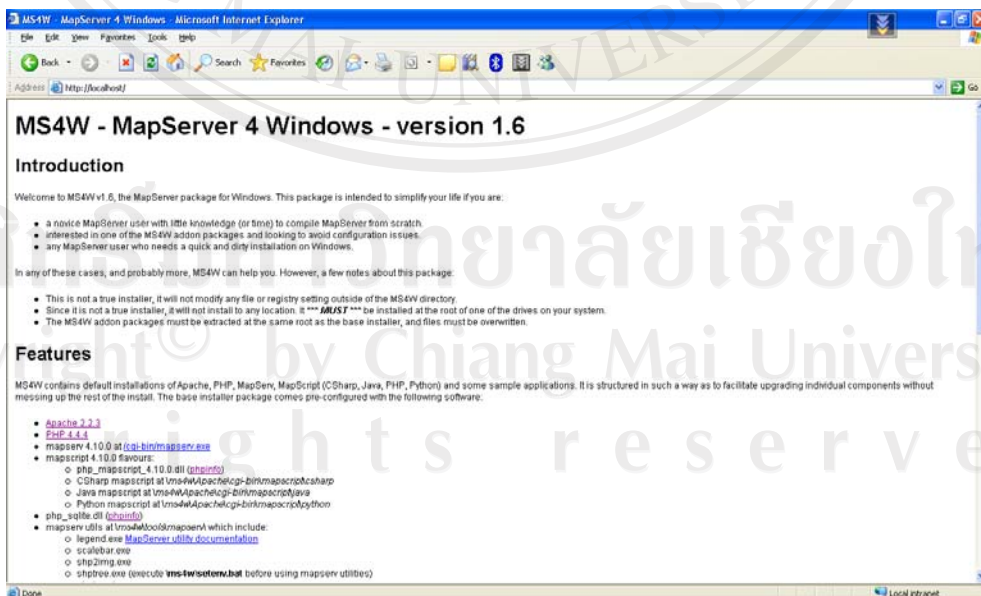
MS4W - MapServer 4 Windows - Microsoft Internet Explorer

File Edit View Favorites Tools Help

Back Search Favorites

Address http://localhost/ Go

MS4W - MapServer 4 Windows - version 1.6

Introduction

Welcome to MS4W v1.6, the MapServer package for Windows. This package is intended to simplify your life if you are:

- a novice MapServer user with little knowledge (or time) to compile MapServer from scratch.
- interested in one of the MS4W addon packages and looking to avoid configuration issues.
- any MapServer user who needs a quick and dirty installation on Windows.

In any of these cases, and probably more, MS4W can help you. However, a few notes about this package:

- This is not a true installer, it will not modify any file or registry setting outside of the MS4W directory.
- Since it is not a true installer, it will not install to any location. It *** MUST *** be installed at the root of one of the drives on your system.
- The MS4W addon packages must be extracted at the same root as the base installer, and files must be overwritten.

Features

MS4W contains default installations of Apache, PHP, MapServ, MapScript (CSharp, Java, PHP, Python) and some sample applications. It is structured in such a way as to facilitate upgrading individual components without messing up the rest of the install. The base installer package comes pre-configured with the following software:

- Apache 2.2.3
- PHP 4.4.4
- mapserv 4.10.0 at /cgi-bin/mapserv.exe
- mapscript 4.10.0 flavours:
  - php_mapscript_4.10.0.dll (phpinfo)
  - CSharp mapscript at \ms4w\Apache\cgi-bin\mapscript\csharp
  - Java mapscript at \ms4w\Apache\cgi-bin\mapscript\java
  - Python mapscript at \ms4w\Apache\cgi-bin\mapscript\python
- php_sqlite.dll (phpinfo)
- mapserv utils at \ms4w\tools\mapserv\ which include:
  - legend.exe MapServer utility documentation
  - scalebar.exe
  - shp2img.exe
  - shptree.exe (execute \ms4w\setenv.bat before using mapserv utilities)

Done Local intranet

มหาวิทยาลัยเชียงใหม่
Copyright © by Chiang Mai University
All rights reserved